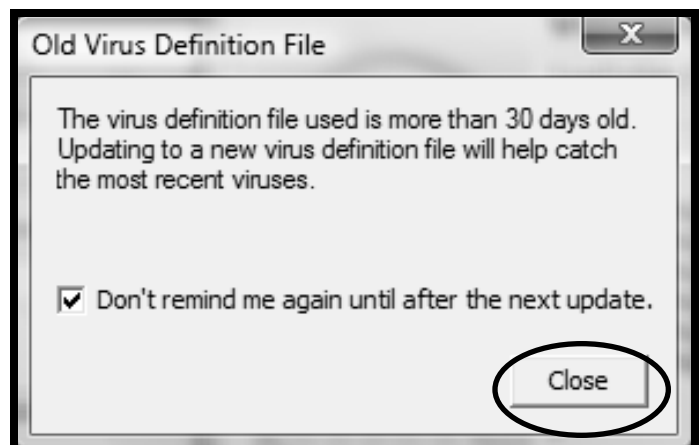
Old Virus Definition File

The virus definition file used is more than 30 days old. Updating to a new virus definition file will help catch the most recent viruses.

☑ Don't remind me again until after the next update.

Close